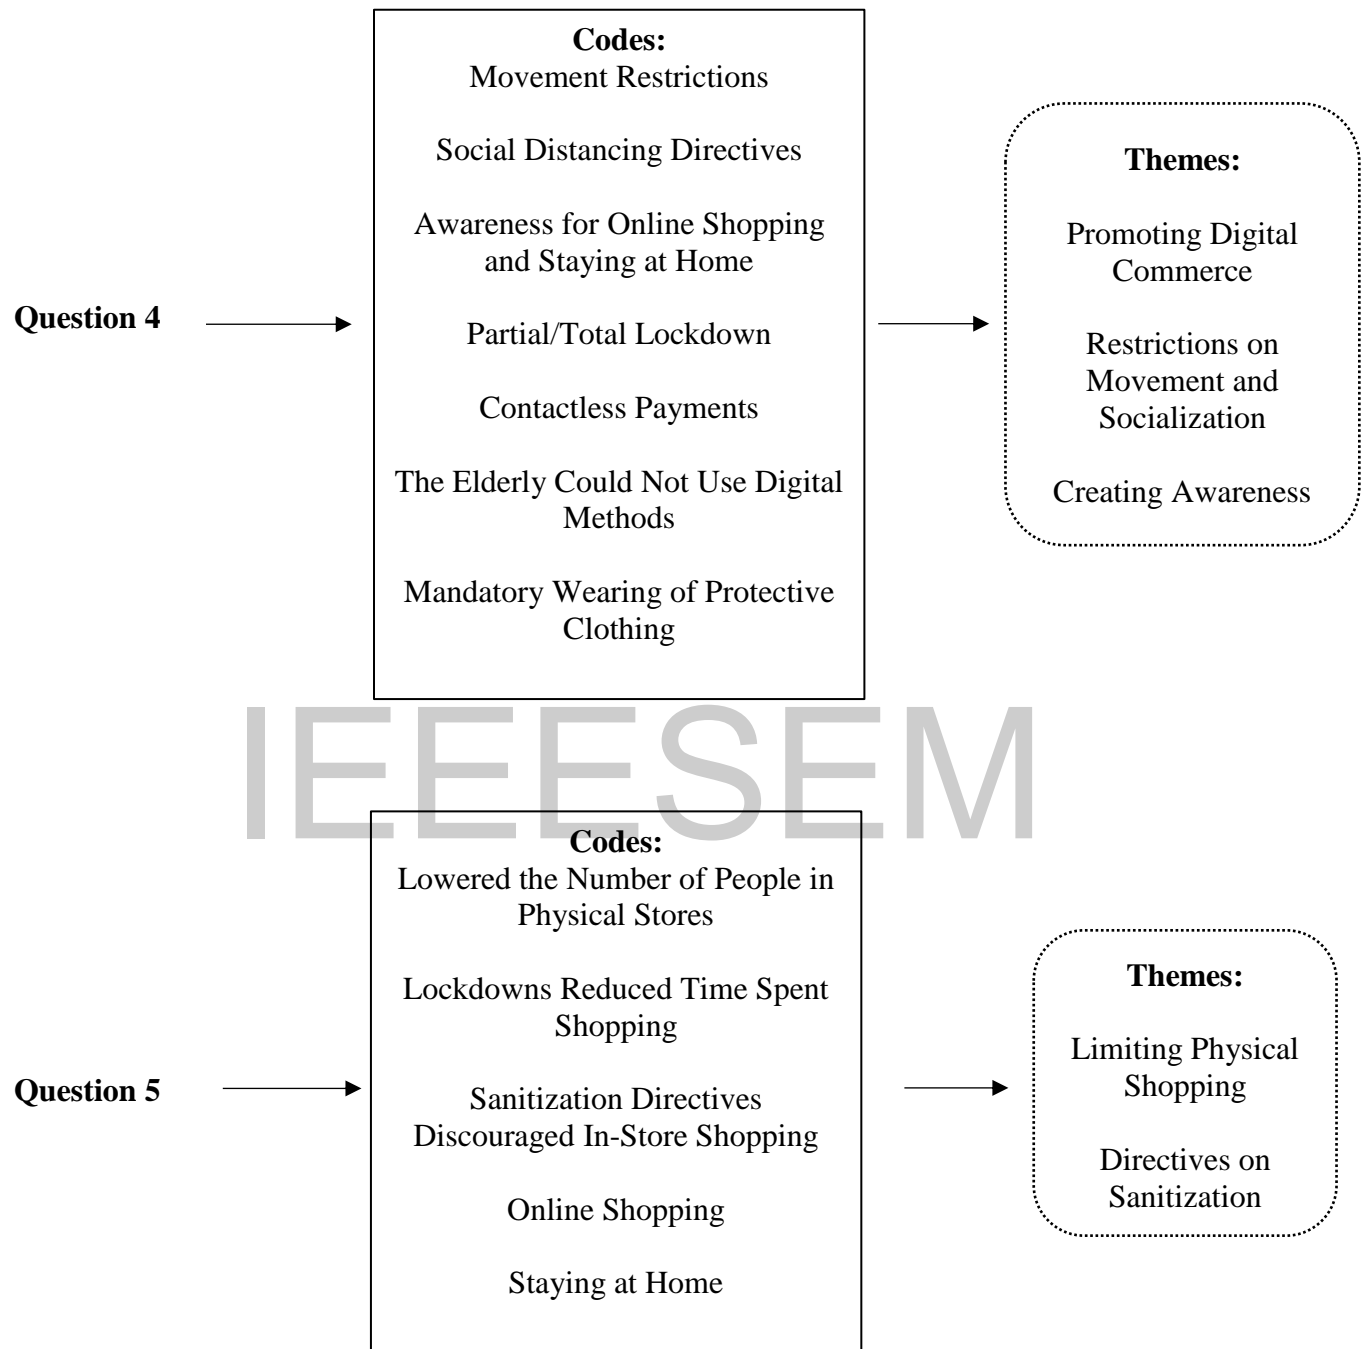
Question 4

Codes:
Movement Restrictions

Social Distancing Directives

Awareness for Online Shopping and Staying at Home

Partial/Total Lockdown

Contactless Payments

The Elderly Could Not Use Digital Methods

Mandatory Wearing of Protective Clothing

Themes:

Promoting Digital Commerce

Restrictions on Movement and Socialization

Creating Awareness

IEEESEM

Question 5

Codes:
Lowered the Number of People in Physical Stores

Lockdowns Reduced Time Spent Shopping

Sanitization Directives Discouraged In-Store Shopping

Online Shopping

Staying at Home

Themes:

Limiting Physical Shopping

Directives on Sanitization